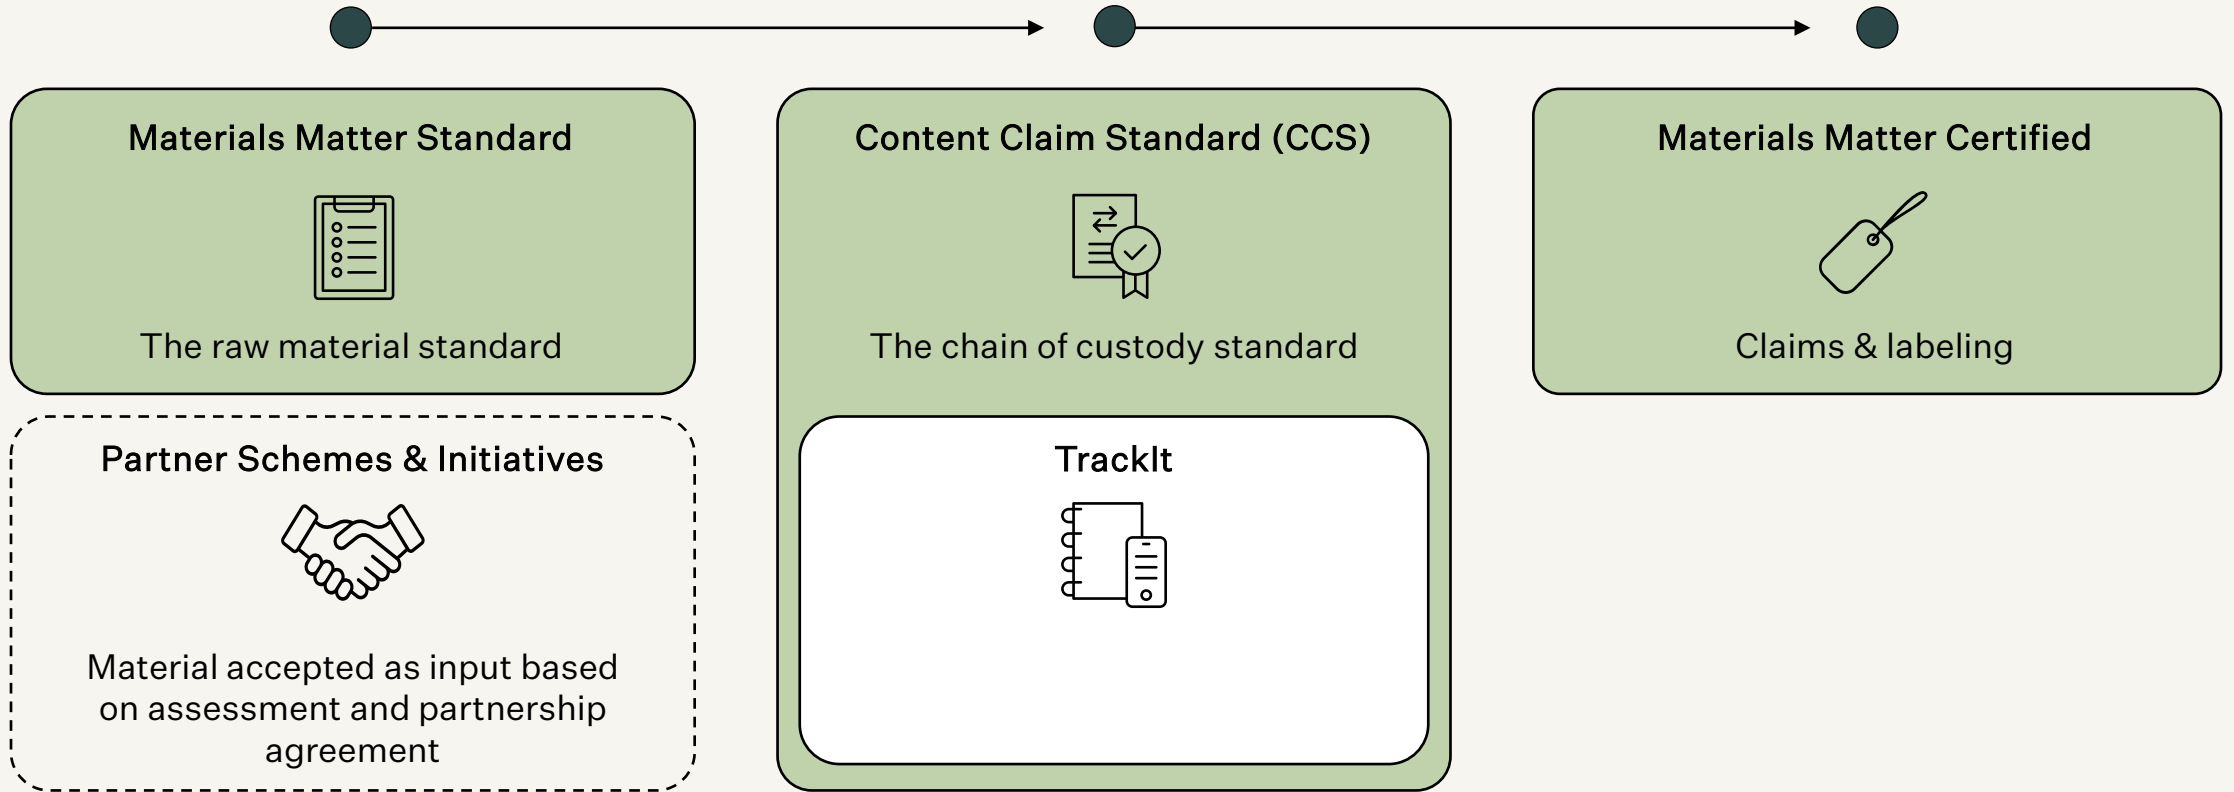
Materials Matter Standard

The raw material standard

Partner Schemes & Initiatives

Material accepted as input based on assessment and partnership agreement

Content Claim Standard (CCS)

The chain of custody standard

TrackIt

Materials Matter Certified

Claims & labeling